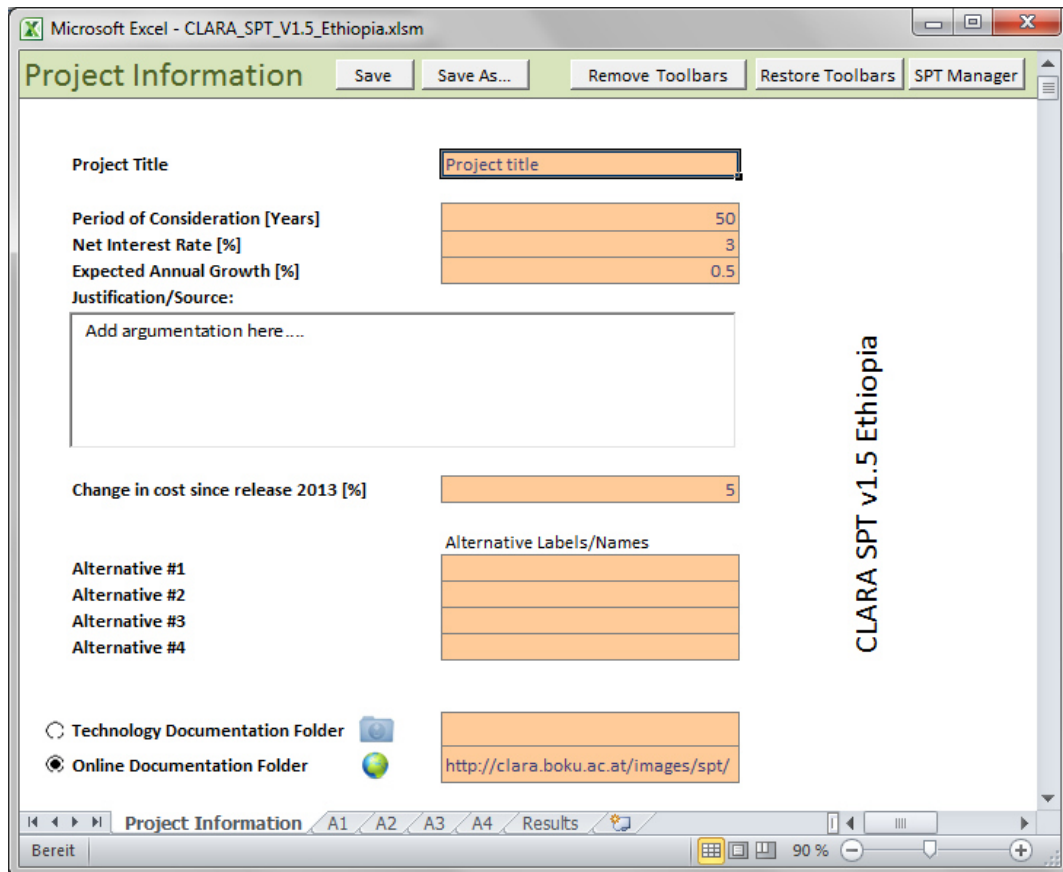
Microsoft Excel - CLARA_SPT_V1.5_Ethiopia.xlsm

Project Information
Save
Save As...
Remove Toolbars
Restore Toolbars
SPT Manager

Project Title
Project title

Period of Consideration [Years]
50
Net Interest Rate [%]
3
Expected Annual Growth [%]
0.5
Justification/Source:
Add argumentation here....

Change in cost since release 2013 [%]
5

Alternative Labels/Names
Alternative #1
Alternative #2
Alternative #3
Alternative #4

CLARA SPT v1.5 Ethiopia

Technology Documentation Folder
Online Documentation Folder
http://clara.boku.ac.at/images/spt/

Project Information
A1
A2
A3
A4
Results

Bereit
90 %